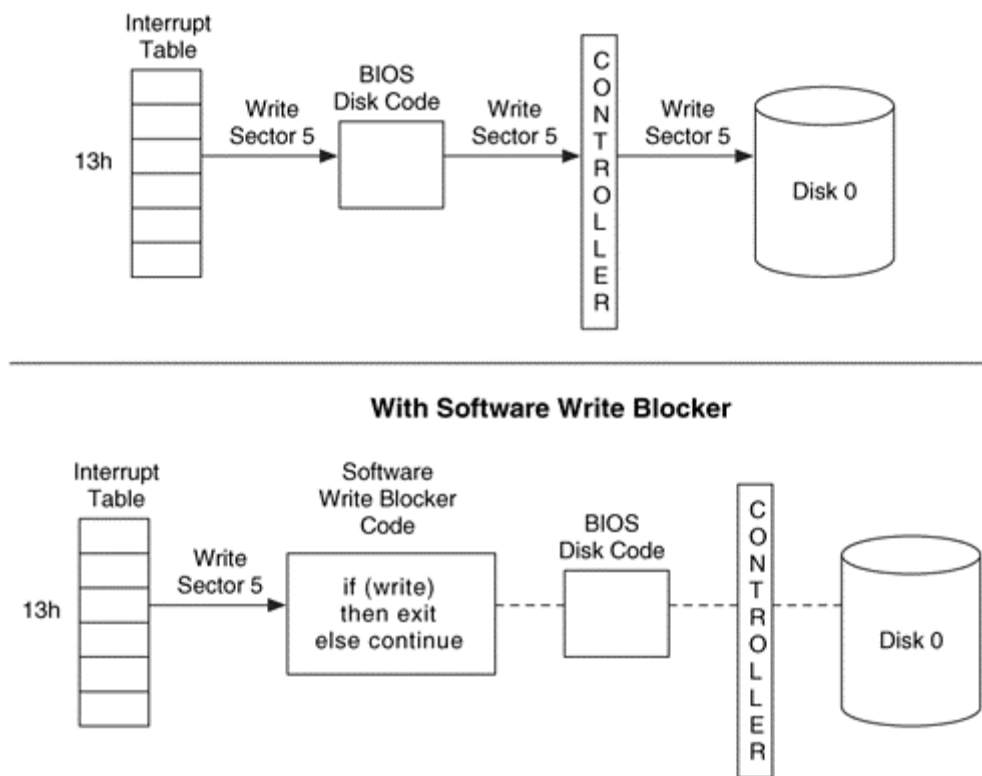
Interrupt Table

13h

Write Sector 5

BIOS Disk Code

Write Sector 5

C O N T R O L L E R

Write Sector 5

Disk 0

With Software Write Blocker

Interrupt Table

13h

Write Sector 5

Software Write Blocker Code

if (write) then exit else continue

BIOS Disk Code

C O N T R O L L E R

Disk 0